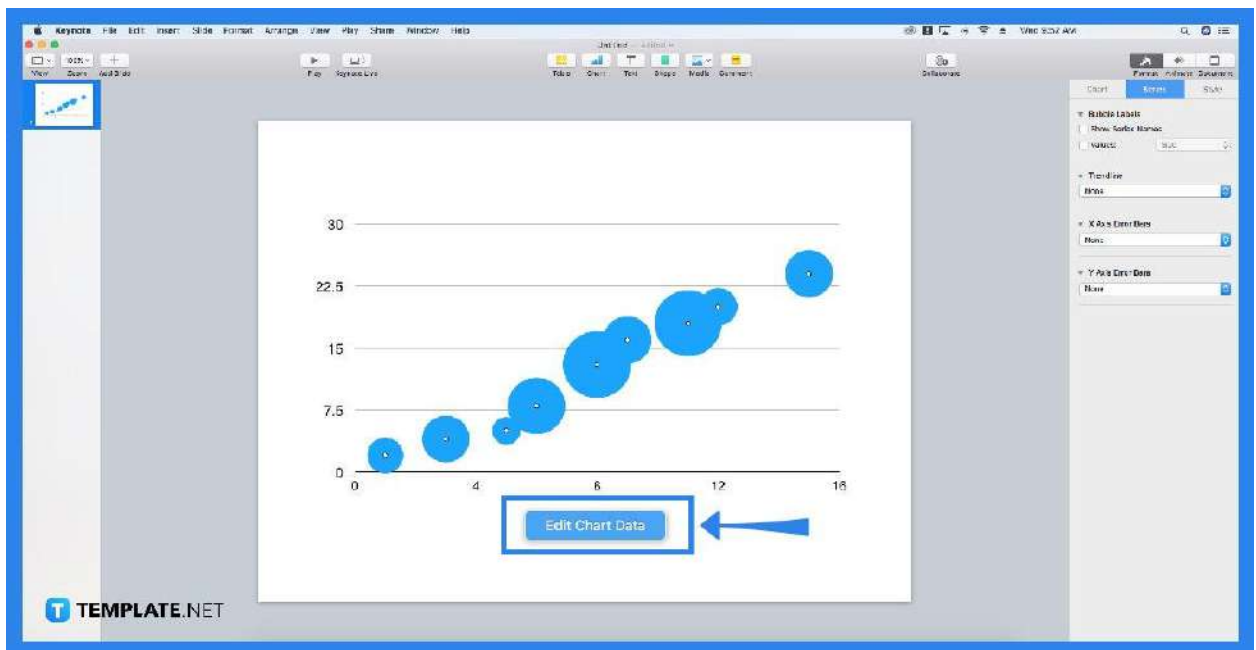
Keynote File Edit Insert Slide Format Arrange View Play Share Window Help

Wed 9:52 AM

Untitled — Edited

View Zoom Add Slide

Play Keynote Live

Table Chart Text Shape Media Comment

Collaborate

Format Animate Document

Chart Series Style

Bubble Labels

Show Series Names

Values

Trendline

None

X Axis Error Bars

None

Y Axis Error Bars

None

30

22.5

15

7.5

0

0 4 8 12 16

Edit Chart Data

TEMPLATE.NET